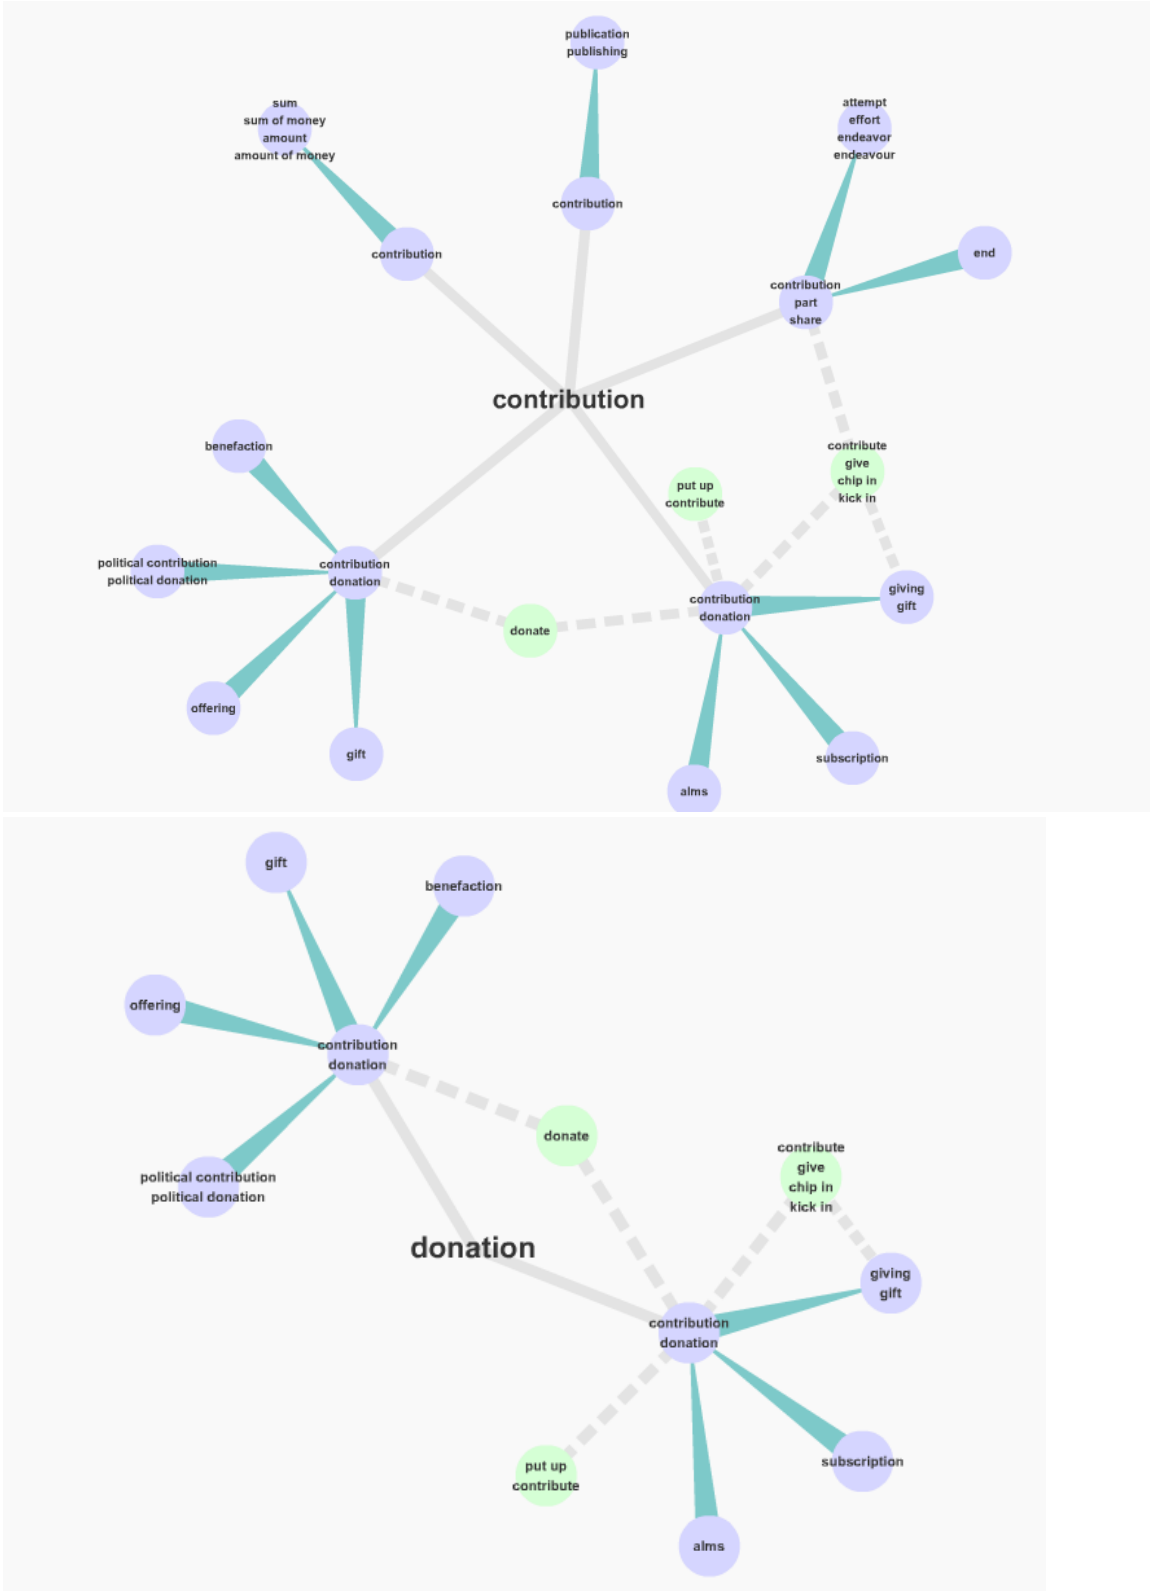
publication
publishing

sum
sum of money
amount
amount of money

attempt
effort
endeavor
endeavour

contribution

contribution

end

contribution
part
share

contribution

benefaction

contribute
give
chip in
kick in

put up
contribute

political contribution
political donation

contribution
donation

giving
gift

contribution
donation

donate

offering

subscription

gift

alms

gift

benefaction

offering

contribution
donation

donate

contribute
give
chip in
kick in

political contribution
political donation

donation

giving
gift

contribution
donation

subscription

put up
contribute

alms